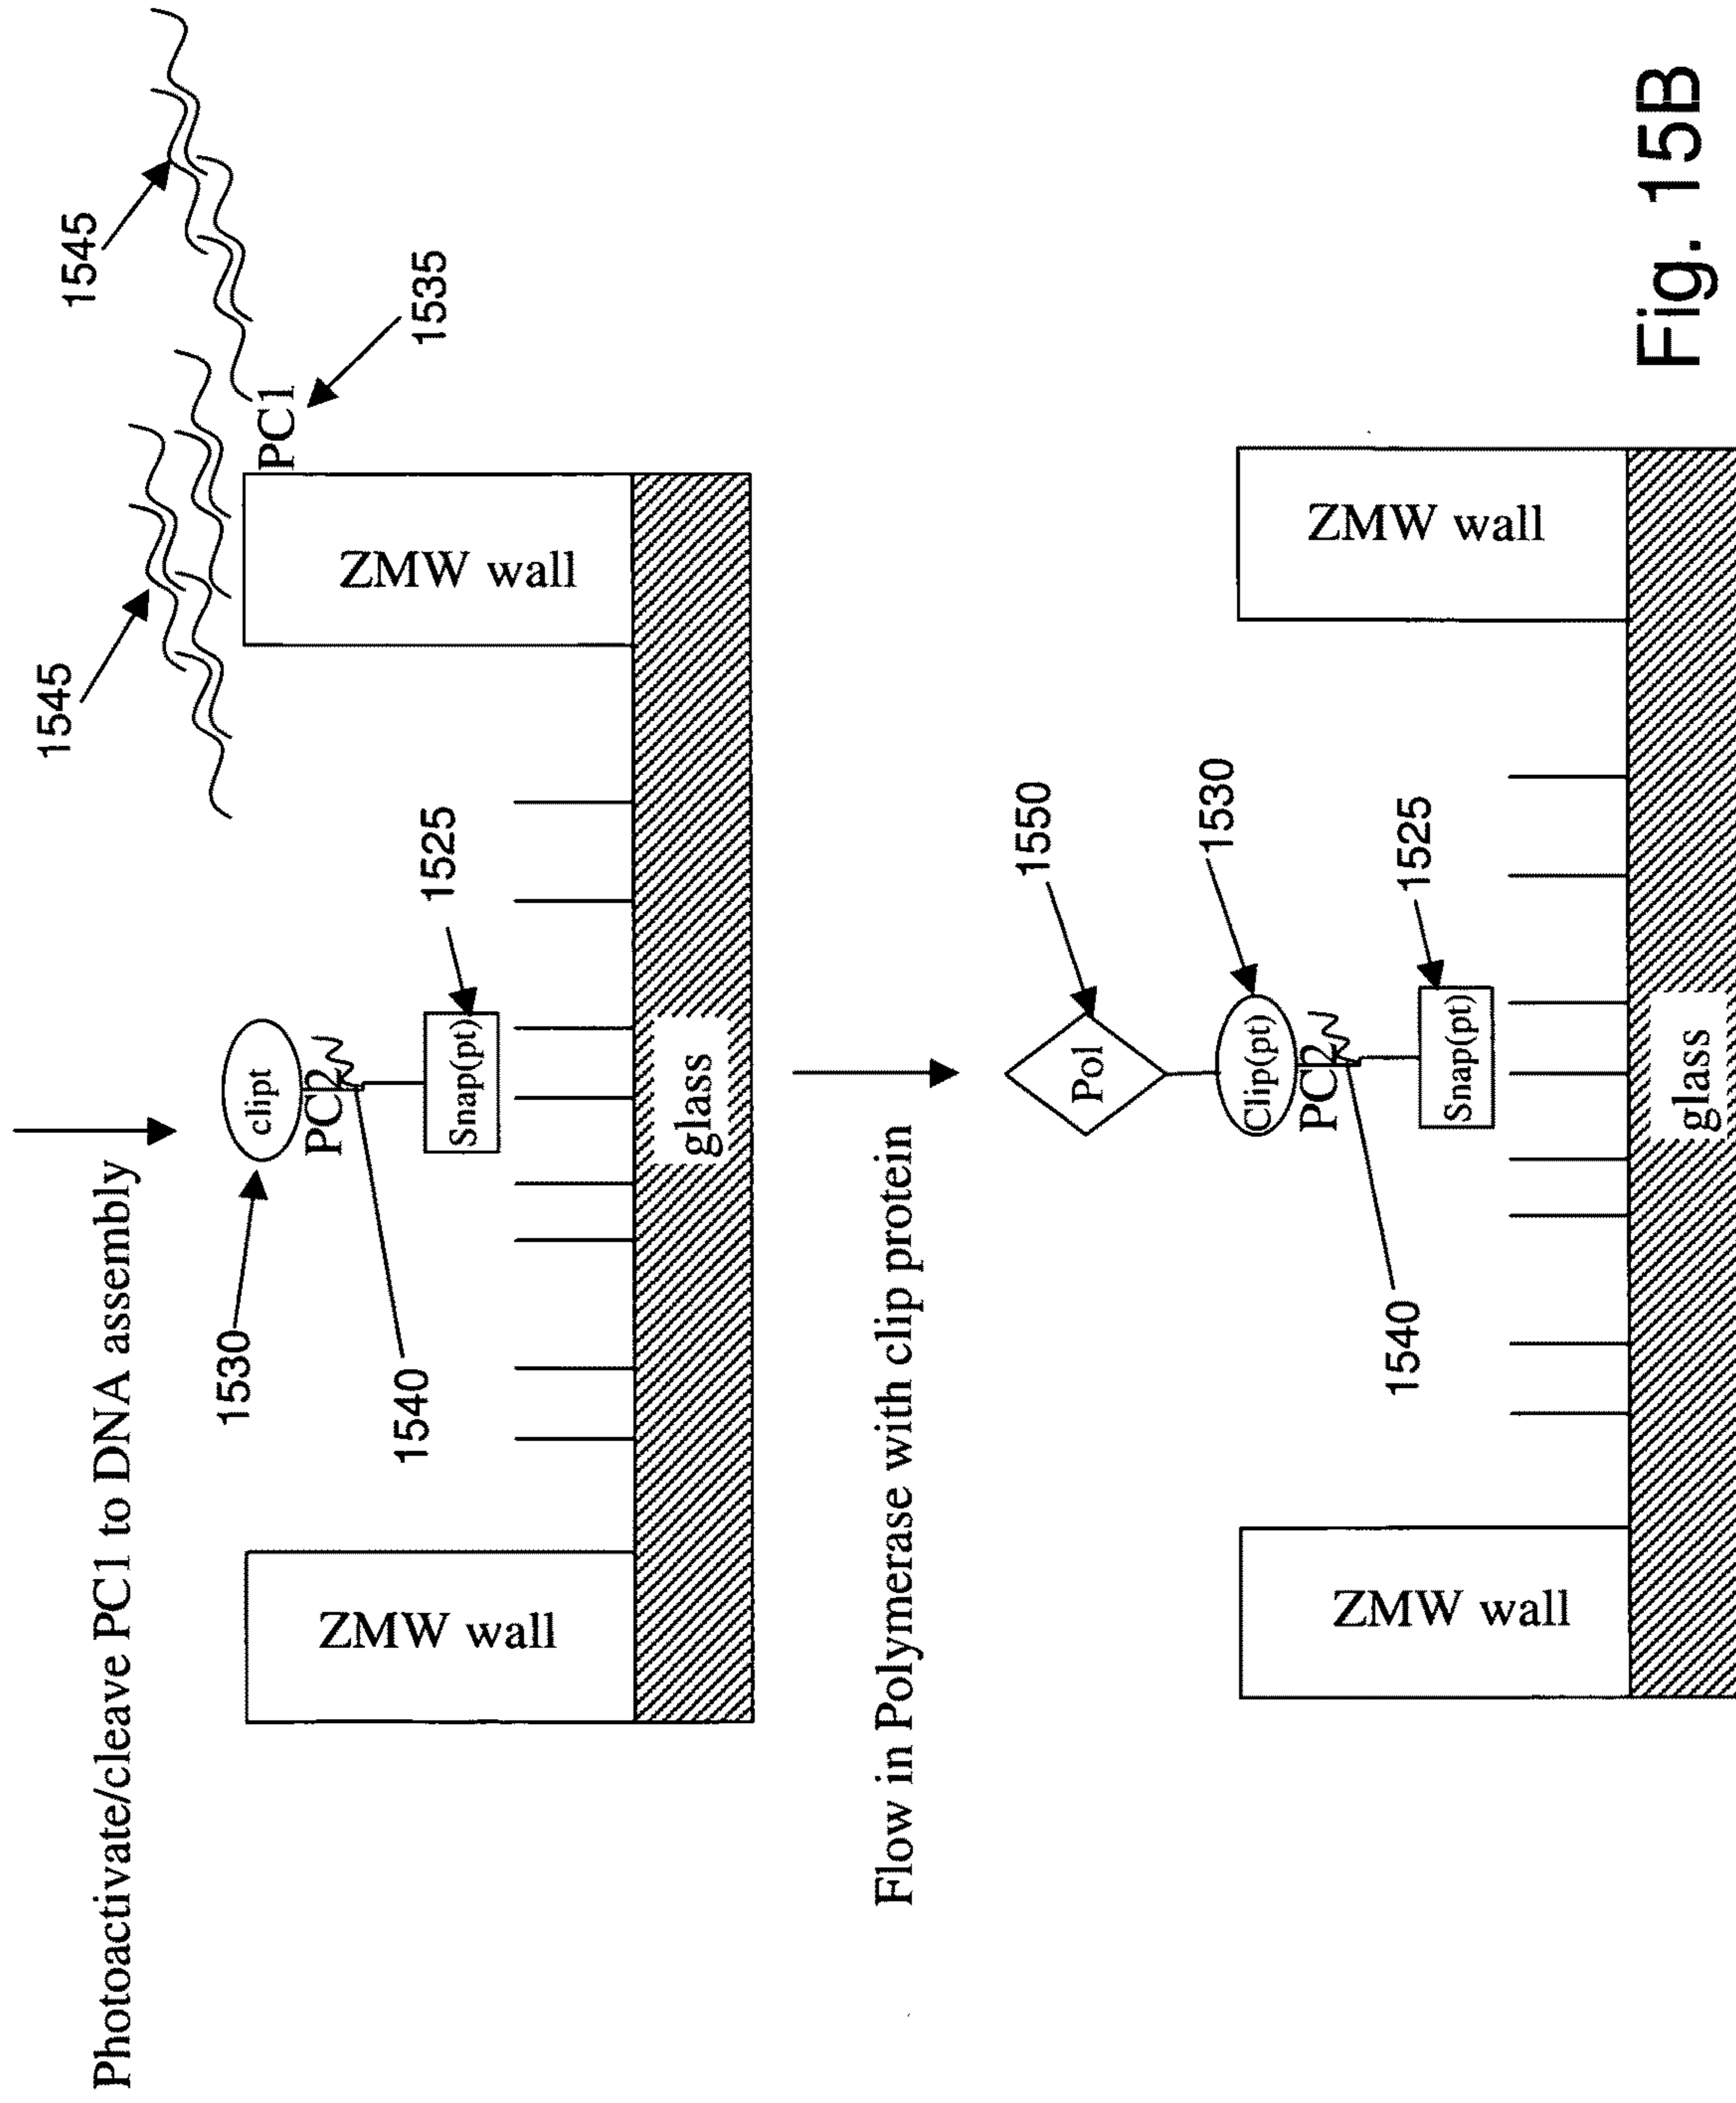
Photoactivate/cleave PC1 to DNA assembly

1545

1545

1535

PC1

ZMW wall

ZMW wall

clipt

PC2

Snap(pt)

glass

1525

1530

1540

Flow in Polymerase with clip protein

1550

1530

1525

Pol

Clip(pt)

PC2

Snap(pt)

glass

1540

ZMW wall

ZMW wall

Fig. 15B